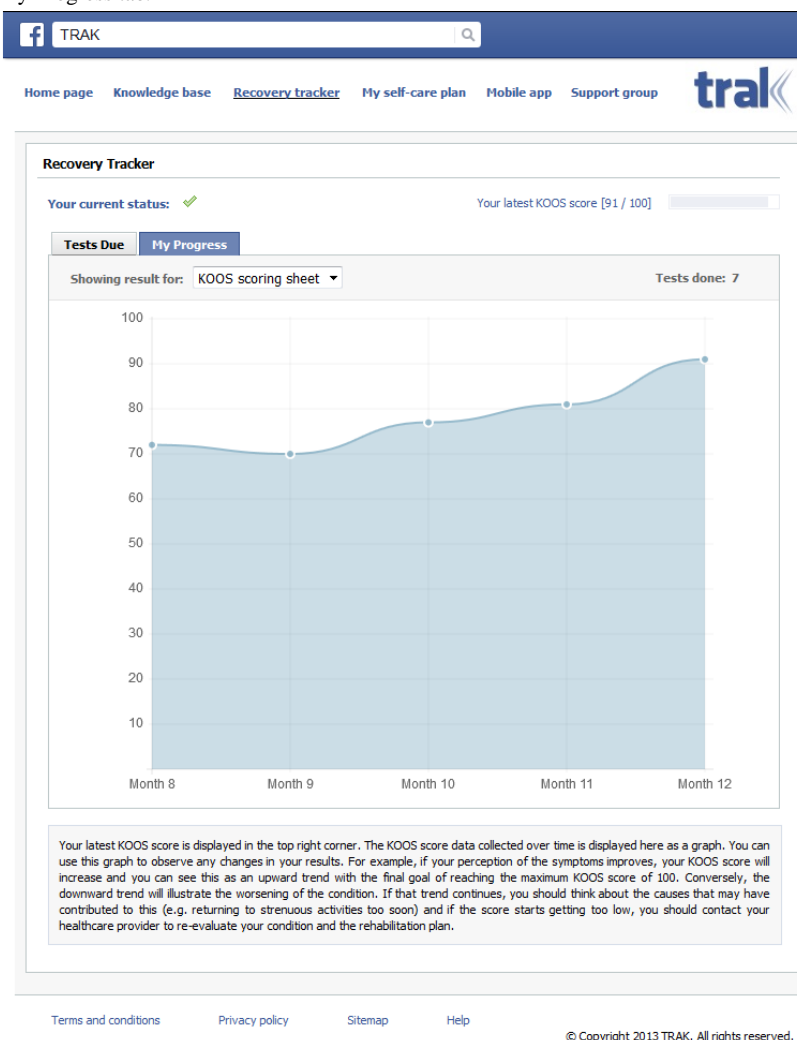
TRAK

Home page Knowledge base Recovery tracker My self-care plan Mobile app Support group

trak

Recovery Tracker

Your current status:

Your latest KOOS score [91 / 100]

Tests Due My Progress

Showing result for: KOOS scoring sheet

Tests done: 7

100
90
80
70
60
50
40
30
20
10

Month 8 Month 9 Month 10 Month 11 Month 12

Your latest KOOS score is displayed in the top right corner. The KOOS score data collected over time is displayed here as a graph. You can use this graph to observe any changes in your results. For example, if your perception of the symptoms improves, your KOOS score will increase and you can see this as an upward trend with the final goal of reaching the maximum KOOS score of 100. Conversely, the downward trend will illustrate the worsening of the condition. If that trend continues, you should think about the causes that may have contributed to this (e.g. returning to strenuous activities too soon) and if the score starts getting too low, you should contact your healthcare provider to re-evaluate your condition and the rehabilitation plan.

Terms and conditions Privacy policy Sitemap Help

© Copyright 2013 TRAK. All rights reserved.